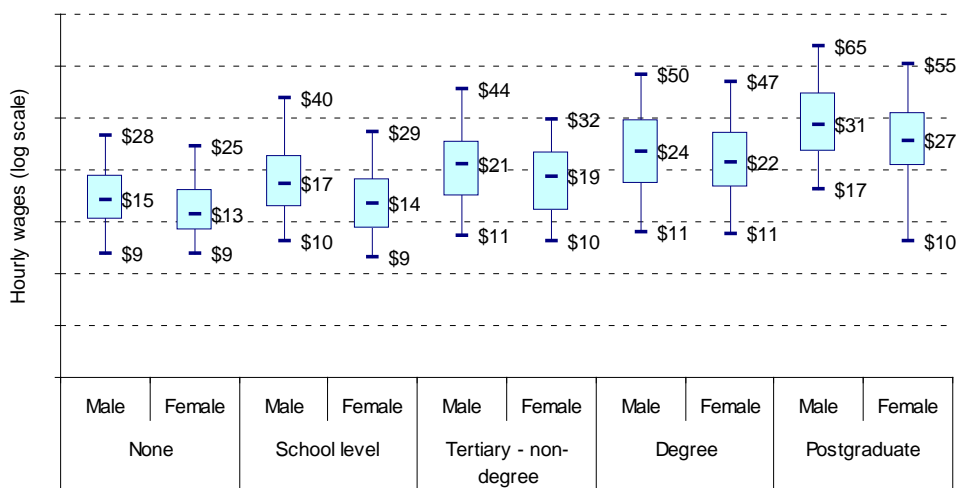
Hourly wages (log scale)

$28
$15
$9

$25
$13
$9

$40
$17
$10

$29
$14
$9

$44
$21
$11

$32
$19
$10

$50
$24
$11

$47
$22
$11

$65
$31
$17

$55
$27
$10

| Male | Female | Male | Female | Male | Female | Male | Female | Male | Female |
|---|---|---|---|---|---|---|---|---|---|
| None | | School level | | Tertiary - non-degree | | Degree | | Postgraduate | |